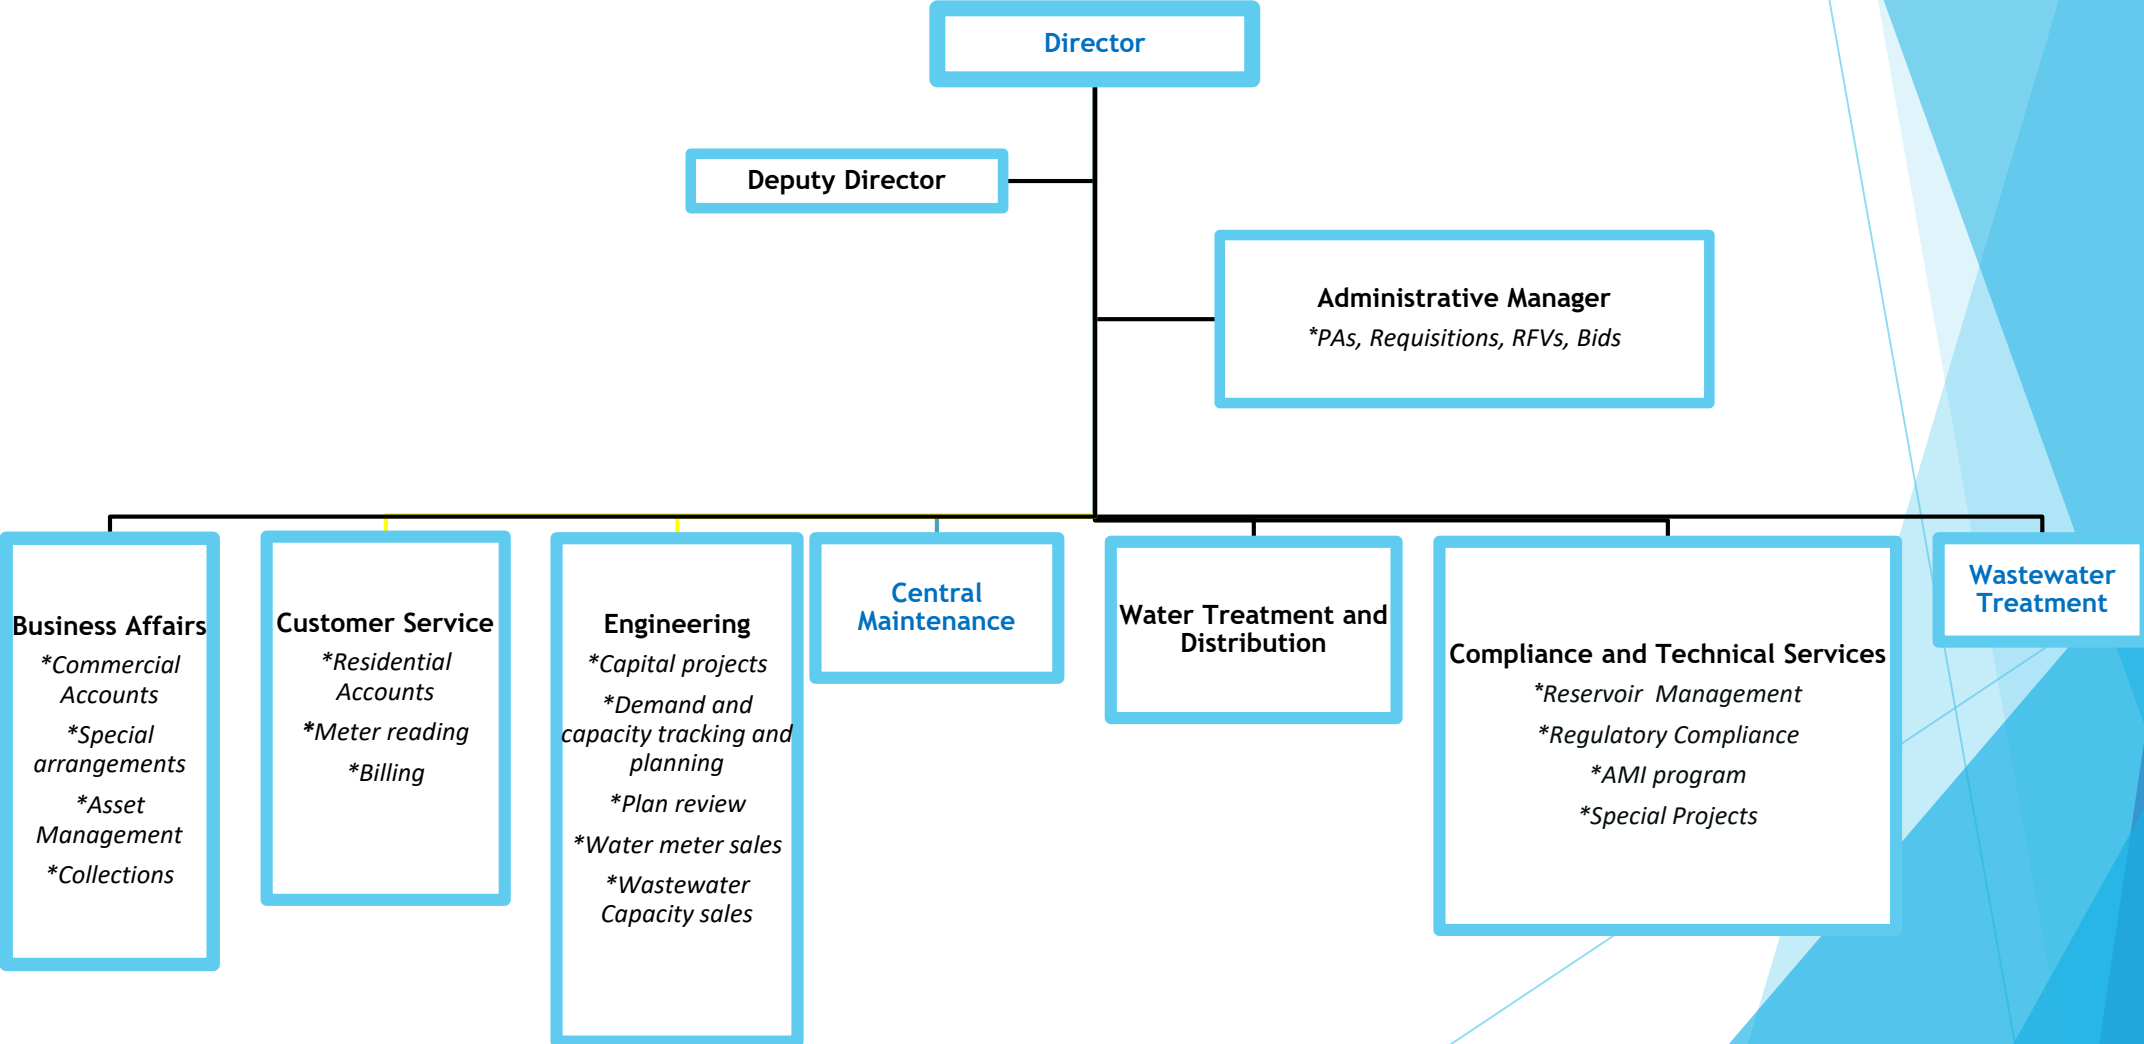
Director

Deputy Director

Administrative Manager
*PAs, Requisitions, RFVs, Bids

Business Affairs
*Commercial Accounts
*Special arrangements
*Asset Management
*Collections

Customer Service
*Residential Accounts
*Meter reading
*Billing

Engineering
*Capital projects
*Demand and capacity tracking and planning
*Plan review
*Water meter sales
*Wastewater Capacity sales

Central Maintenance

Water Treatment and Distribution

Compliance and Technical Services
*Reservoir Management
*Regulatory Compliance
*AMI program
*Special Projects

Wastewater Treatment